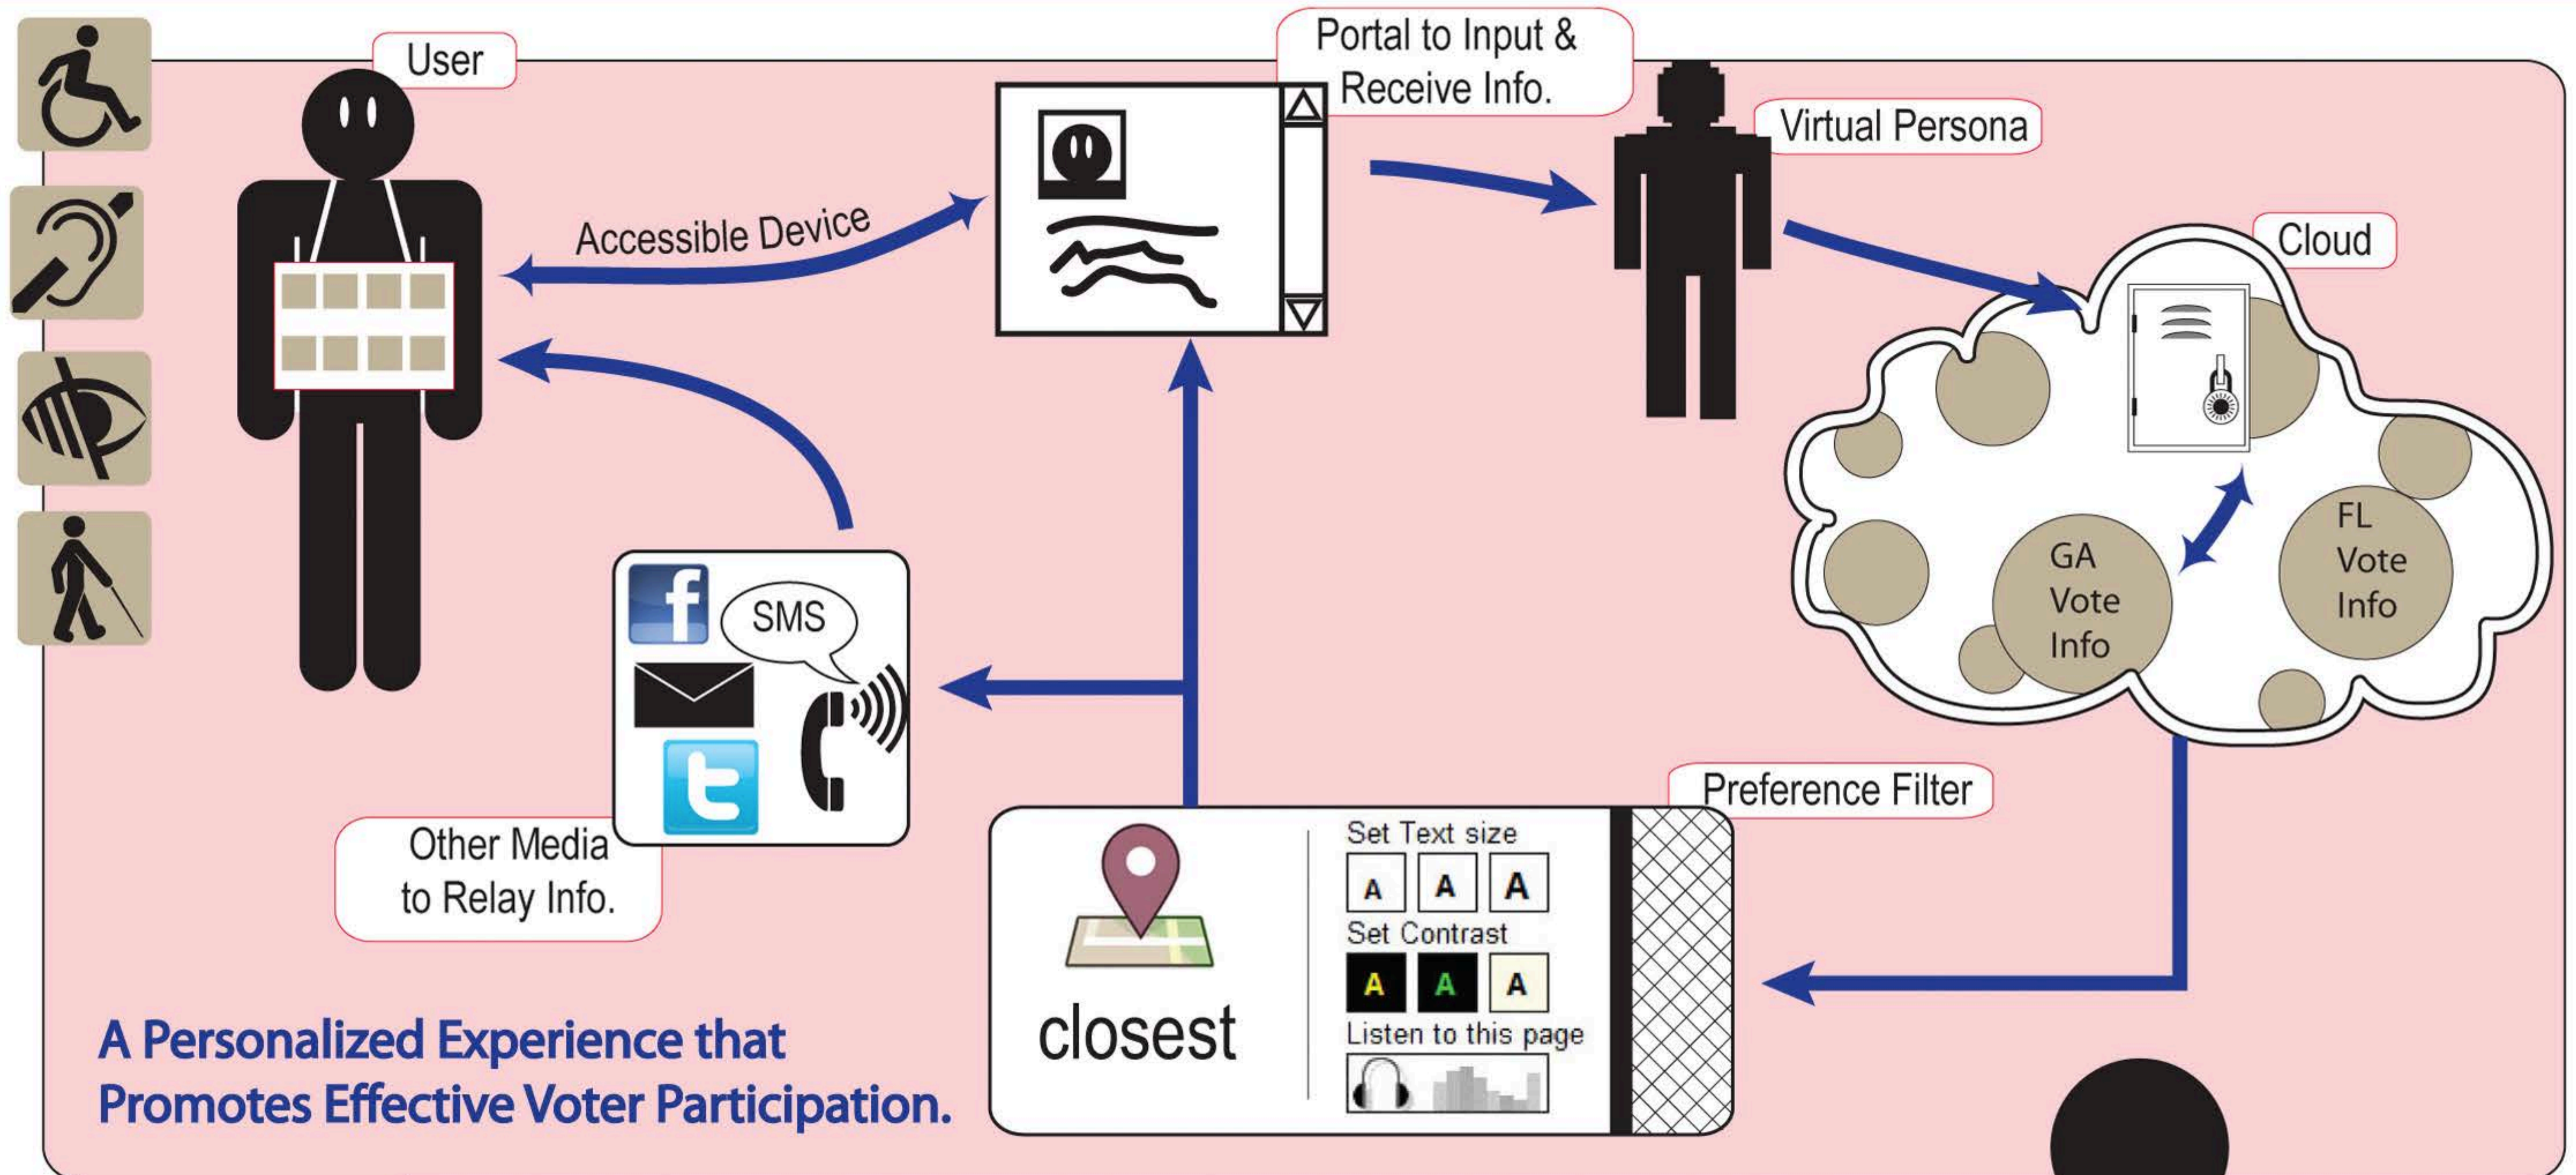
User

Portal to Input & Receive Info.

Virtual Persona

Accessible Device

Cloud

SMS

GA Vote Info

FL Vote Info

Other Media to Relay Info.

Preference Filter

Set Text size

A A A

Set Contrast

A A A

closest

Listen to this page

A Personalized Experience that Promotes Effective Voter Participation.